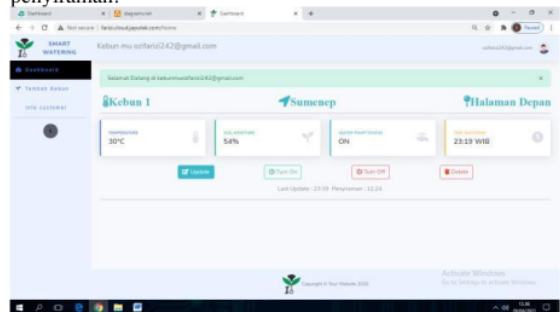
penyiraman.

Dashboard | diagram.net | Dashboard

Not secure | farizcloud.jagoplek.com/home

SMART WATERING

Kebun mu ozifarizi242@gmail.com

Dashboard

Tambah Kebun

Info customer

Selamat Datang di kebunmuozifarizi242@gmail.com

Kebun 1

Sumenep

Halaman Depan

TEMPERATURE
30°C

SOIL MOISTURE
54%

WATER PUMP STATUS
ON

TIME WATERING
23:19 WIB

Update

Turn On

Turn Off

Delete

Last Update : 23:39 Penyiraman : 12:24

Copyright © Your Website 2020

Activate Windows
Go to Settings to activate Windows.